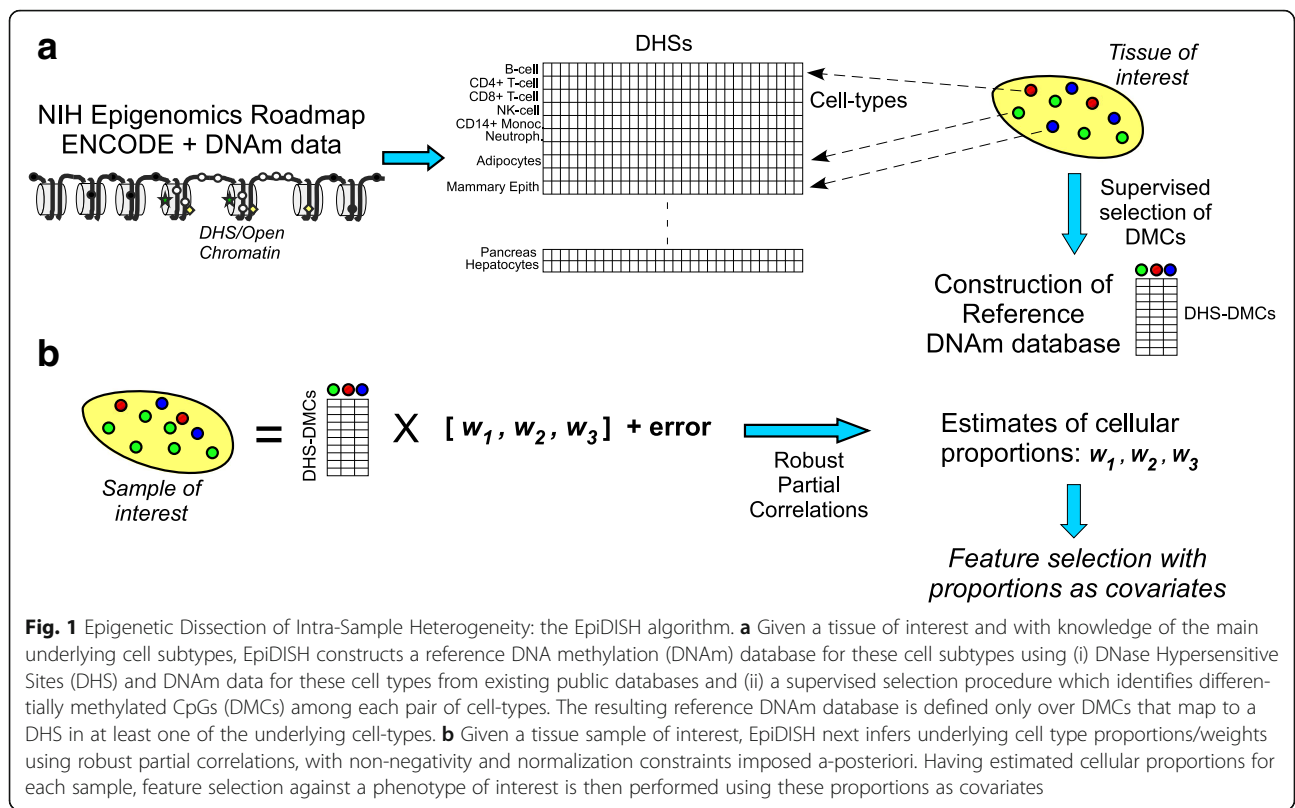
a

NIH Epigenomics Roadmap ENCODE + DNAm data

DHS/Open Chromatin

DHSs

B-cell
CD4+ T-cell
CD8+ T-cell
NK-cell
CD14+ Monoc
Neutroph
Adipocytes
Mammary Epith

Cell-types

Pancreas
Hepatocytes

Tissue of interest

Supervised selection of DMCs

Construction of Reference DNAm database

DHS-DMCs

b

Sample of interest

=

DHS-DMCs

X $[w_1, w_2, w_3]$ + error

Robust Partial Correlations

Estimates of cellular proportions: $w_1, w_2, w_3$

Feature selection with proportions as covariates

**Fig. 1** Epigenetic Dissection of Intra-Sample Heterogeneity: the EpiDISH algorithm. **a** Given a tissue of interest and with knowledge of the main underlying cell subtypes, EpiDISH constructs a reference DNA methylation (DNAm) database for these cell subtypes using (i) DNase Hypersensitive Sites (DHS) and DNAm data for these cell types from existing public databases and (ii) a supervised selection procedure which identifies differentially methylated CpGs (DMCs) among each pair of cell-types. The resulting reference DNAm database is defined only over DMCs that map to a DHS in at least one of the underlying cell-types. **b** Given a tissue sample of interest, EpiDISH next infers underlying cell type proportions/weights using robust partial correlations, with non-negativity and normalization constraints imposed a-posteriori. Having estimated cellular proportions for each sample, feature selection against a phenotype of interest is then performed using these proportions as covariates